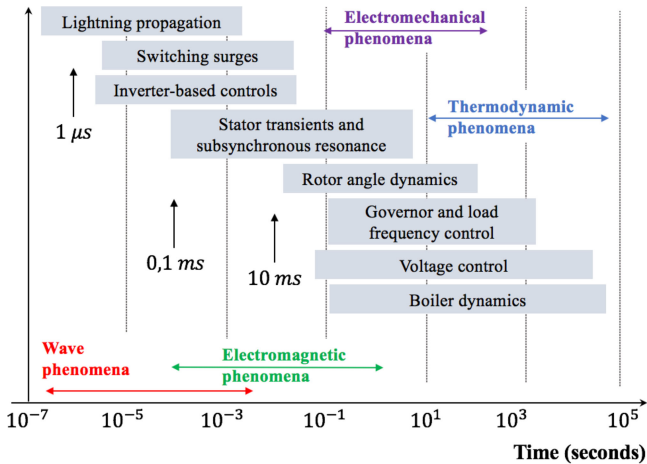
Lightning propagation

Switching surges

Inverter-based controls

$1\ \mu s$

Electromechanical phenomena

Thermodynamic phenomena

Stator transients and subsynchronous resonance

Rotor angle dynamics

Governor and load frequency control

$0{,}1\ ms$

$10\ ms$

Voltage control

Boiler dynamics

Wave phenomena

Electromagnetic phenomena

$10^{-7}$ $10^{-5}$ $10^{-3}$ $10^{-1}$ $10^{1}$ $10^{3}$ $10^{5}$

Time (seconds)